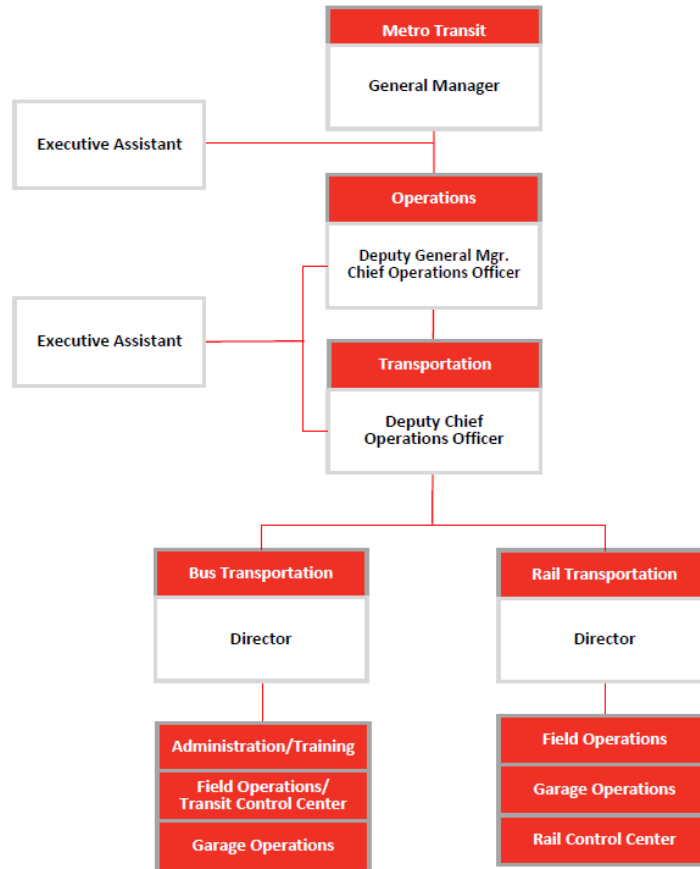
Metro Transit

General Manager

Executive Assistant

Operations

Deputy General Mgr.
Chief Operations Officer

Executive Assistant

Transportation

Deputy Chief
Operations Officer

Bus Transportation

Director

Administration/Training

Field Operations/
Transit Control Center

Garage Operations

Rail Transportation

Director

Field Operations

Garage Operations

Rail Control Center